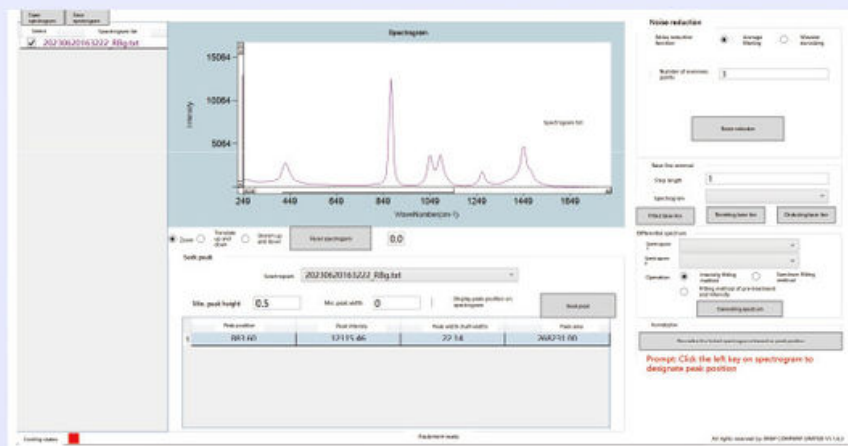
Open spectrogram | Save spectrogram

| Select | Spectrogram list |
|---|---|
| ☑ | 20230620163222_RBg.txt |

Spectrogram

15084
10084
5084
Intensity
Spectrogram list
240 440 640 840 1049 1249 1449 1649
WaveNumber(cm-1)

Zoom | Translate up and down | Stretch up and down | Reset spectrogram | 0.0

Seek peak

Spectrogram 20230620163222_RBg.txt

Min. peak height 0.5 | Min. peak width 0 | Display peak position on spectrogram | Seek peak

| | Peak position | Peak intensity | Peak width (half width) | Peak area |
|---|---|---|---|---|
| 1 | 883.60 | 12115.46 | 22.14 | 268233.00 |

Noise reduction

Noise reduction function | Average filtering | Wavelet denoising

Number of average points 3

Noise reduction

Base line removal

Step length 1

Spectrogram

Fitted base line | Stretching base line | Clustering base line

Differential spectrum

Spectrum 1

Spectrum 2

Operation | Intensity fitting method | Spectrum fitting method | Fitting method of pre-treatment and intensity

Calculating spectrum

Normalization

Normalize the loaded spectrogram based on peak position

Prompt: Click the left key on spectrogram to designate peak position

Existing status | Equipment ready | All rights reserved by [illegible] COMPANY LIMITED V1.1.0.2